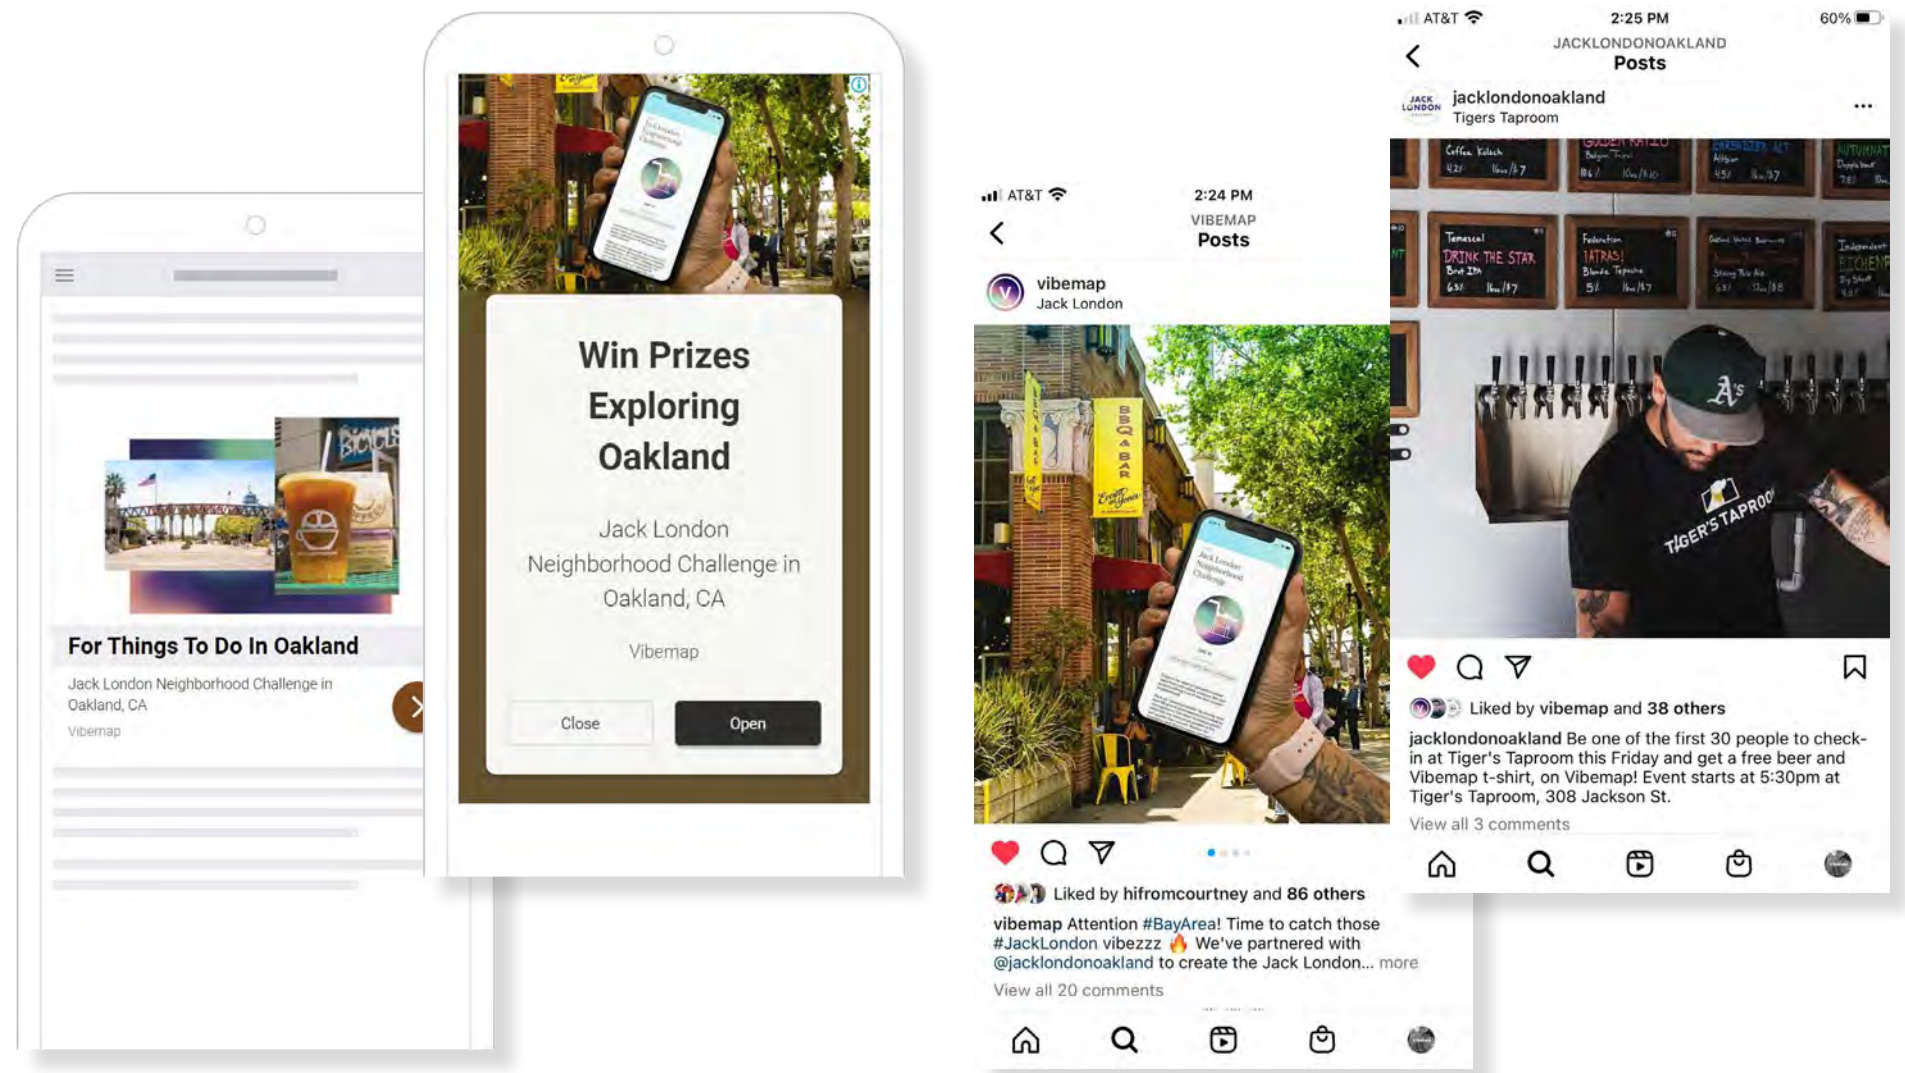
For Things To Do In Oakland

Jack London Neighborhood Challenge in Oakland, CA

Vibemap

Win Prizes Exploring Oakland

Jack London Neighborhood Challenge in Oakland, CA

Vibemap

Close

Open

AT&T 2:24 PM

VIBEMAP

Posts

vibemap

Jack London

Liked by hifromcourtney and 86 others

vibemap Attention #BayArea! Time to catch those #JackLondon vibezzz 🔥 We've partnered with @jacklondonoakland to create the Jack London... more

View all 20 comments

AT&T 2:25 PM 60%

JACKLONDONOAKLAND

Posts

jacklondonoakland

Tigers Taproom

DRINK THE STAR

TIGER'S TAPROOM

Liked by vibemap and 38 others

jacklondonoakland Be one of the first 30 people to check-in at Tiger's Taproom this Friday and get a free beer and Vibemap t-shirt, on Vibemap! Event starts at 5:30pm at Tiger's Taproom, 308 Jackson St.

View all 3 comments